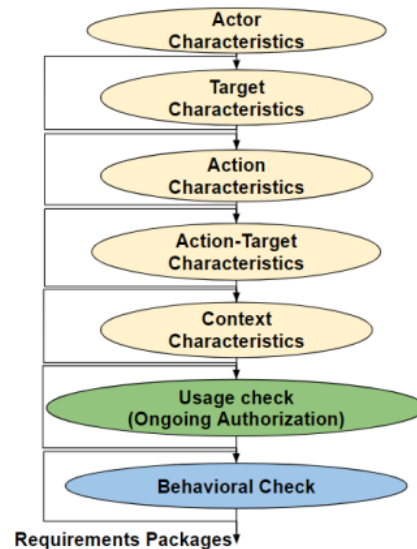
Actor Characteristics

Target Characteristics

Action Characteristics

Action-Target Characteristics

Context Characteristics

Usage check (Ongoing Authorization)

Behavioral Check

Requirements Packages